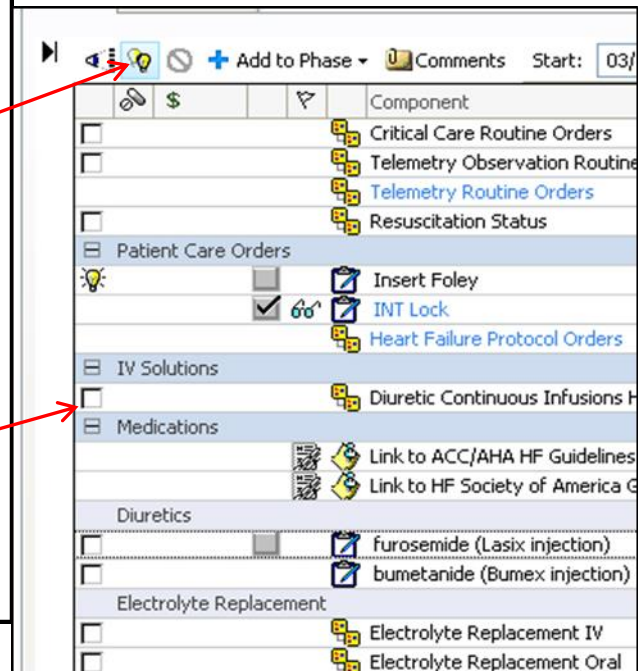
Add to Phase Comments Start: 03/

$ Component

Critical Care Routine Orders
Telemetry Observation Routine
Telemetry Routine Orders
Resuscitation Status

Patient Care Orders
Insert Foley
INT Lock
Heart Failure Protocol Orders

IV Solutions
Diuretic Continuous Infusions H

Medications
Link to ACC/AHA HF Guidelines
Link to HF Society of America G

Diuretics
furosemide (Lasix injection)
bumetanide (Bumex injection)

Electrolyte Replacement
Electrolyte Replacement IV
Electrolyte Replacement Oral